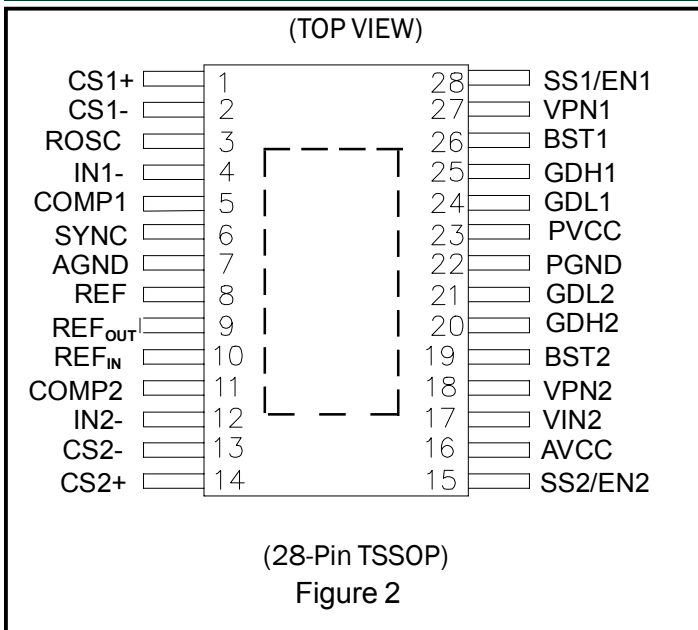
(TOP VIEW)

CS1+ 1
CS1- 2
ROSC 3
IN1- 4
COMP1 5
SYNC 6
AGND 7
REF 8
$REF_{OUT}$ 9
$REF_{IN}$ 10
COMP2 11
IN2- 12
CS2- 13
CS2+ 14

28 SS1/EN1
27 VPN1
26 BST1
25 GDH1
24 GDL1
23 PVCC
22 PGND
21 GDL2
20 GDH2
19 BST2
18 VPN2
17 VIN2
16 AVCC
15 SS2/EN2

(28-Pin TSSOP)
Figure 2